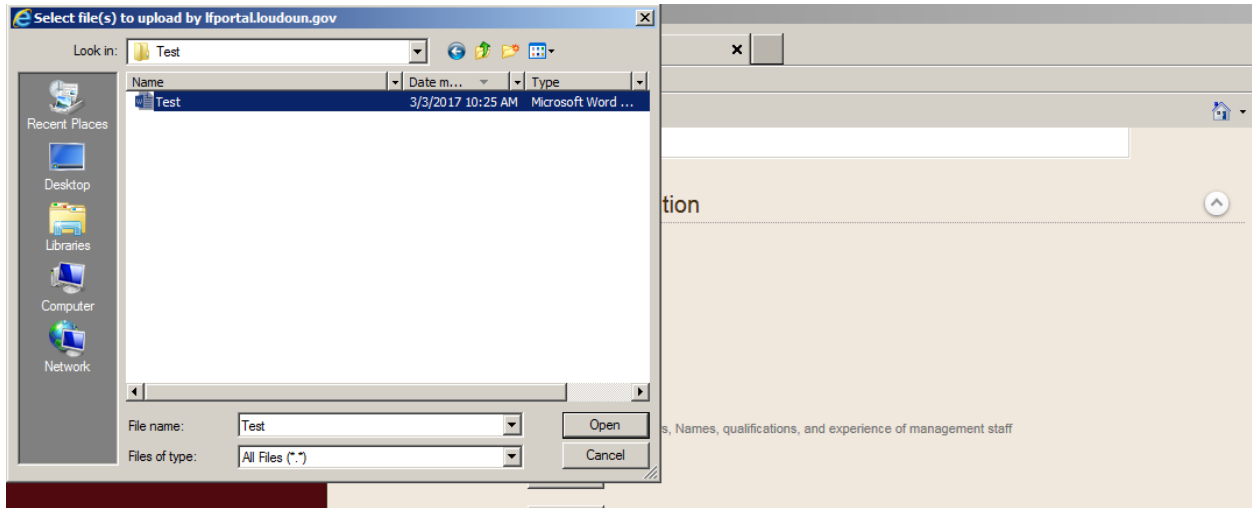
Select file(s) to upload by lfportal.loudoun.gov

Look in: Test

Recent Places
Desktop
Libraries
Computer
Network

| Name | Date m... | Type |
|---|---|---|
| Test | 3/3/2017 10:25 AM | Microsoft Word ... |

File name: Test
Files of type: All Files (*.*)

Open
Cancel

×

tion

s, Names, qualifications, and experience of management staff